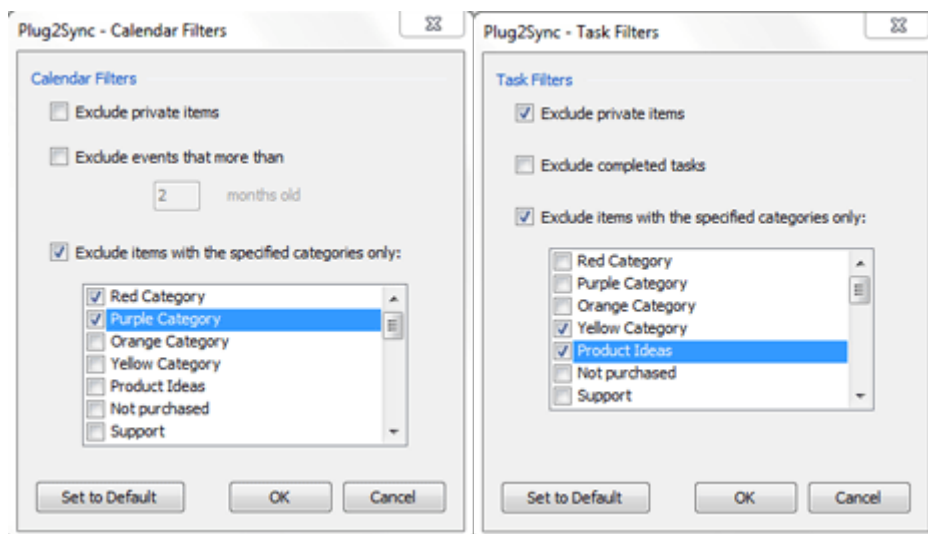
Plug2Sync - Calendar Filters

Calendar Filters

Exclude private items

Exclude events that more than

2 months old

Exclude items with the specified categories only:

Red Category
Purple Category
Orange Category
Yellow Category
Product Ideas
Not purchased
Support

Set to Default | OK | Cancel

Plug2Sync - Task Filters

Task Filters

Exclude private items

Exclude completed tasks

Exclude items with the specified categories only:

Red Category
Purple Category
Orange Category
Yellow Category
Product Ideas
Not purchased
Support

Set to Default | OK | Cancel